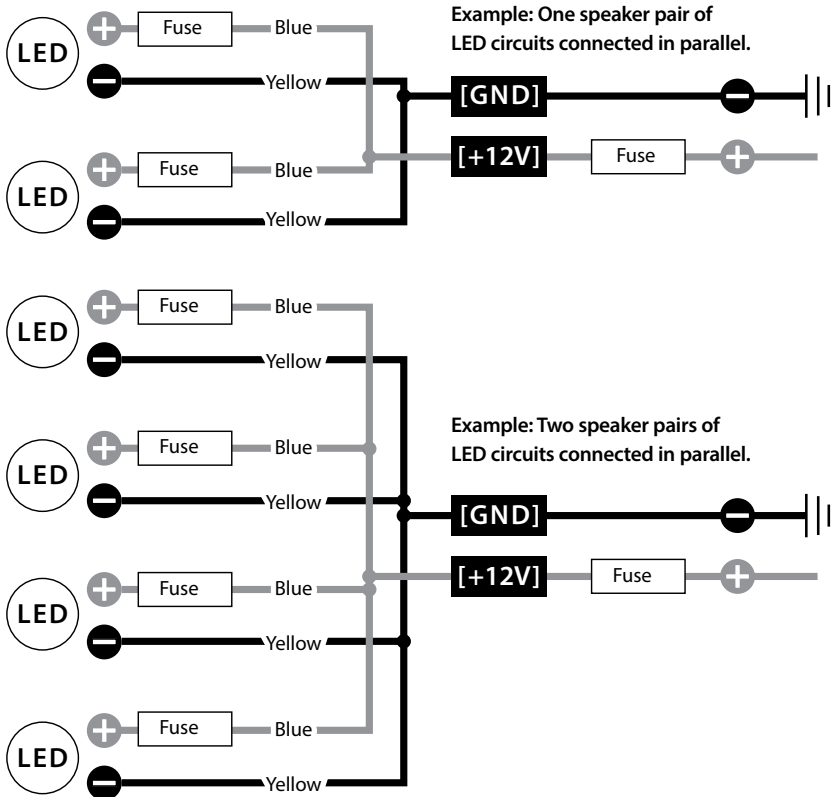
LED
Fuse
Blue
Yellow
Example: One speaker pair of LED circuits connected in parallel.
[GND]
[+12V]
Fuse
LED
Fuse
Blue
Yellow

LED
Fuse
Blue
Yellow
LED
Fuse
Blue
Yellow
Example: Two speaker pairs of LED circuits connected in parallel.
[GND]
[+12V]
Fuse
LED
Fuse
Blue
Yellow
LED
Fuse
Blue
Yellow